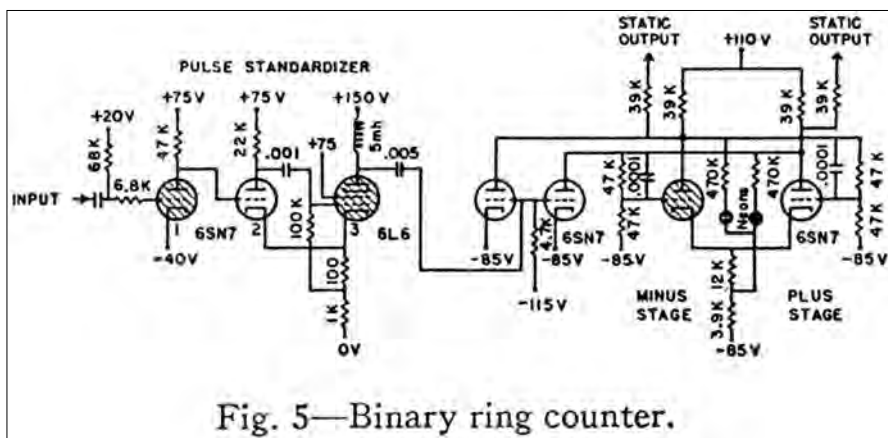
PULSE STANDARDIZER

+20V
68K
INPUT
6.8K
+75V
47K
1
-40V
6SN7
+75V
22K
.001
2
100K
+75
+150V
5mh
3
6L6
.005
100
1K
0V

STATIC OUTPUT
+110V
STATIC OUTPUT
39K
39K
39K
39K
47K
.0001
47K
-85V
-85V
4.7K
6SN7
-85V
-115V
470K
Neons
470K
.0001
47K
47K
6SN7
-85V
MINUS STAGE
12K
3.9K
-85V
PLUS STAGE

Fig. 5—Binary ring counter.